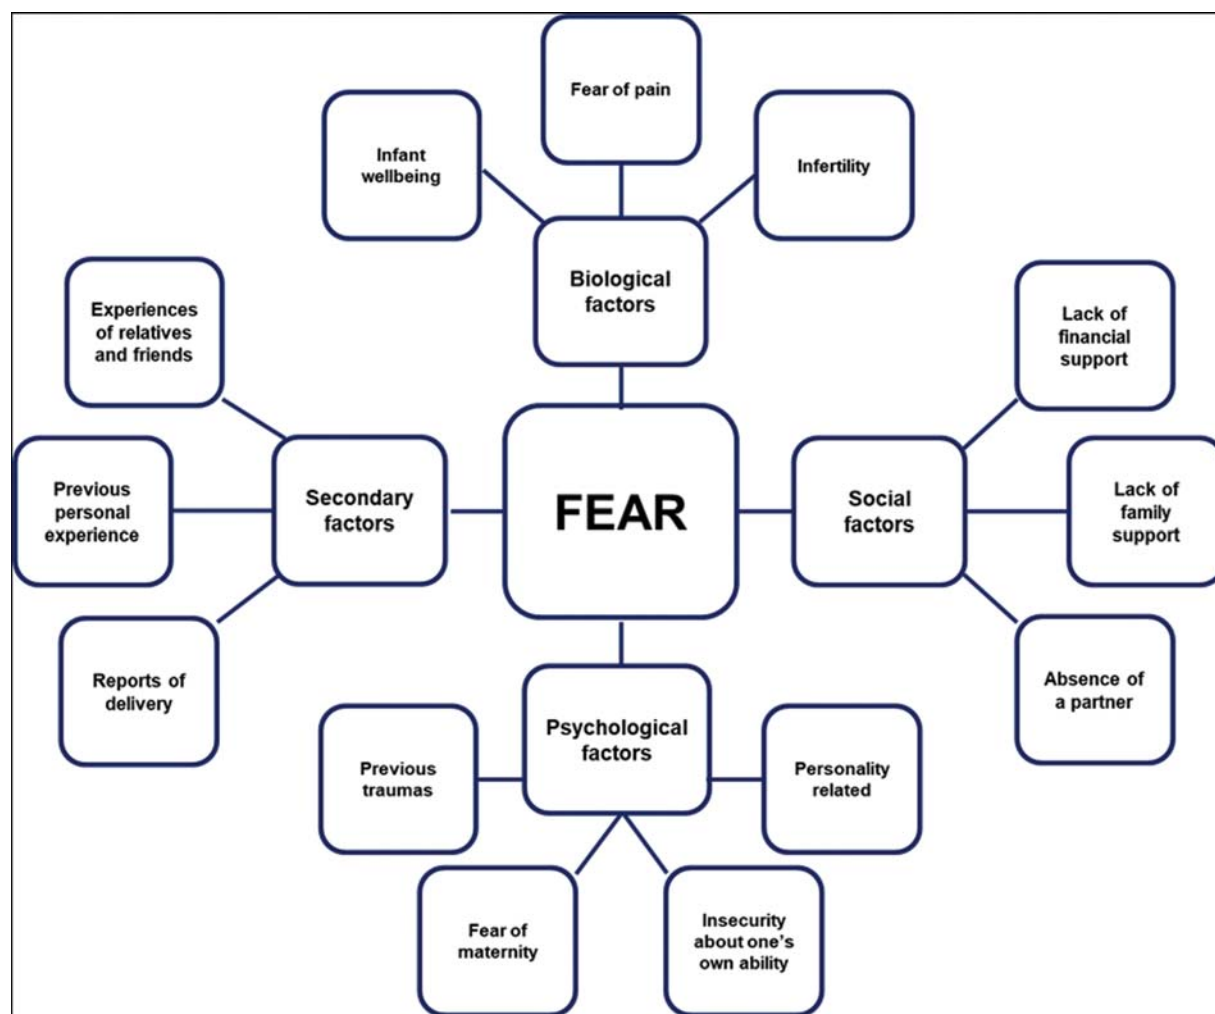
Fear of pain

Infant wellbeing

Infertility

Biological factors

Experiences of relatives and friends

Lack of financial support

Previous personal experience

Secondary factors

FEAR

Social factors

Lack of family support

Reports of delivery

Absence of a partner

Psychological factors

Previous traumas

Personality related

Fear of maternity

Insecurity about one's own ability